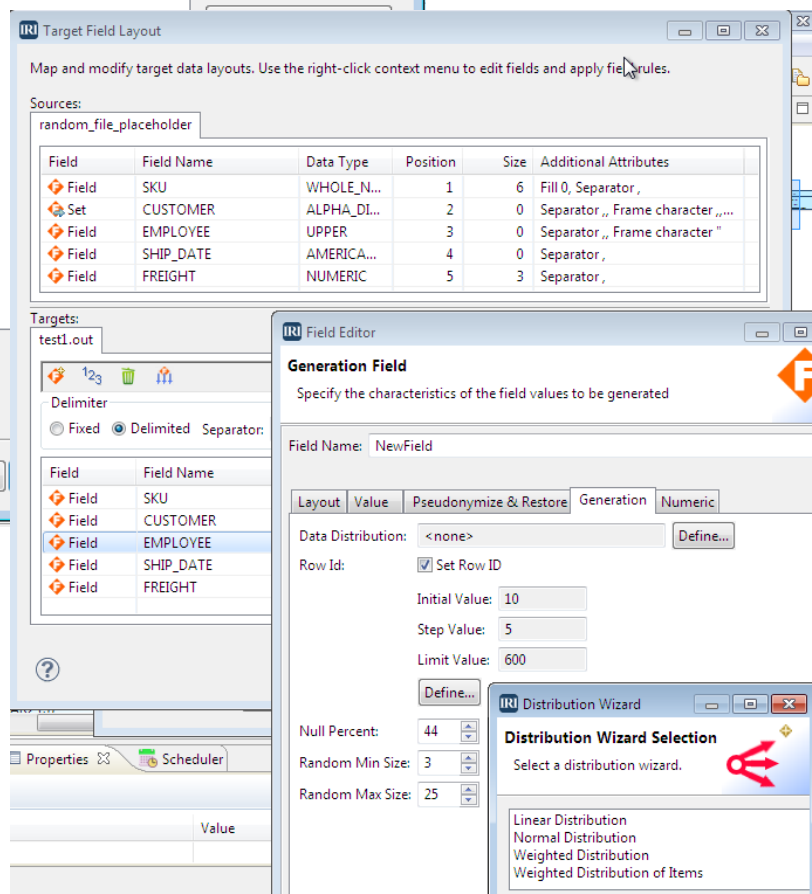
IRI Target Field Layout

Map and modify target data layouts. Use the right-click context menu to edit fields and apply field rules.

Sources:

random_file_placeholder

| Field | Field Name | Data Type | Position | Size | Additional Attributes |
|---|---|---|---|---|---|
| Field | SKU | WHOLE_N... | 1 | 6 | Fill 0, Separator , |
| Set | CUSTOMER | ALPHA_DI... | 2 | 0 | Separator ,, Frame character ,,... |
| Field | EMPLOYEE | UPPER | 3 | 0 | Separator ,, Frame character " |
| Field | SHIP_DATE | AMERICA... | 4 | 0 | Separator , |
| Field | FREIGHT | NUMERIC | 5 | 3 | Separator , |

Targets:

test1.out

$1_{2_3}$

Delimiter

Fixed Delimited Separator:

| Field | Field Name |
|---|---|
| Field | SKU |
| Field | CUSTOMER |
| Field | EMPLOYEE |
| Field | SHIP_DATE |
| Field | FREIGHT |

?

Properties Scheduler

Value

IRI Field Editor

Generation Field

Specify the characteristics of the field values to be generated

Field Name: NewField

Layout Value Pseudonymize & Restore Generation Numeric

Data Distribution: <none> Define...

Row Id: Set Row ID

Initial Value: 10

Step Value: 5

Limit Value: 600

Define...

Null Percent: 44

Random Min Size: 3

Random Max Size: 25

IRI Distribution Wizard

Distribution Wizard Selection

Select a distribution wizard.

Linear Distribution
Normal Distribution
Weighted Distribution
Weighted Distribution of Items